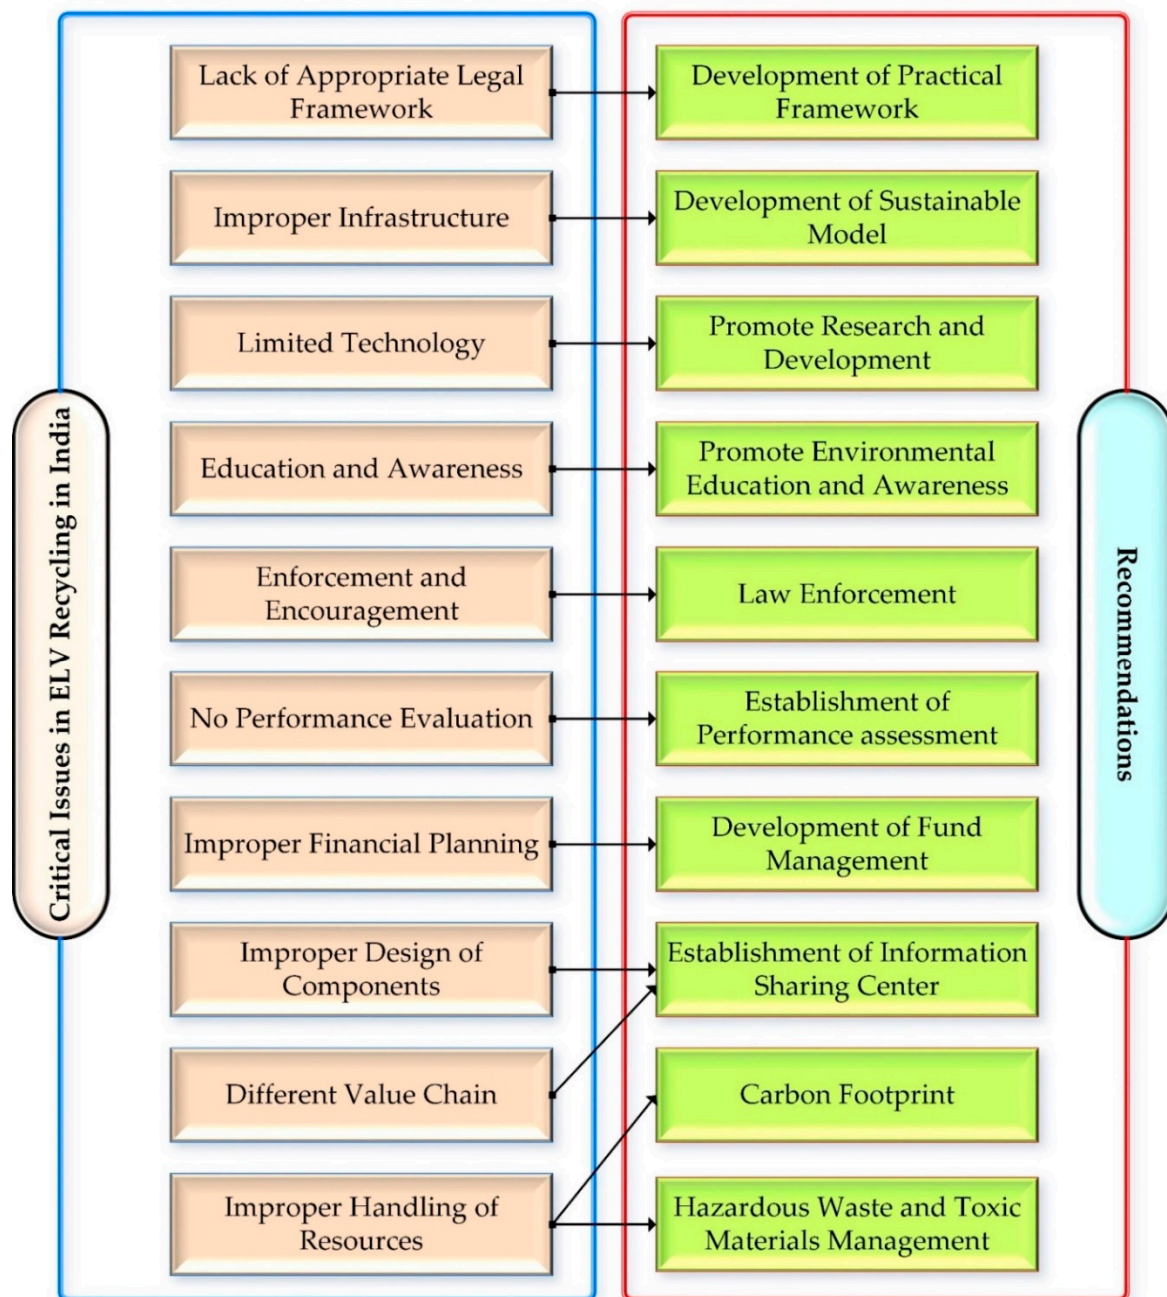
Critical Issues in ELV Recycling in India

Lack of Appropriate Legal Framework

Improper Infrastructure

Limited Technology

Education and Awareness

Enforcement and Encouragement

No Performance Evaluation

Improper Financial Planning

Improper Design of Components

Different Value Chain

Improper Handling of Resources

Recommendations

Development of Practical Framework

Development of Sustainable Model

Promote Research and Development

Promote Environmental Education and Awareness

Law Enforcement

Establishment of Performance assessment

Development of Fund Management

Establishment of Information Sharing Center

Carbon Footprint

Hazardous Waste and Toxic Materials Management